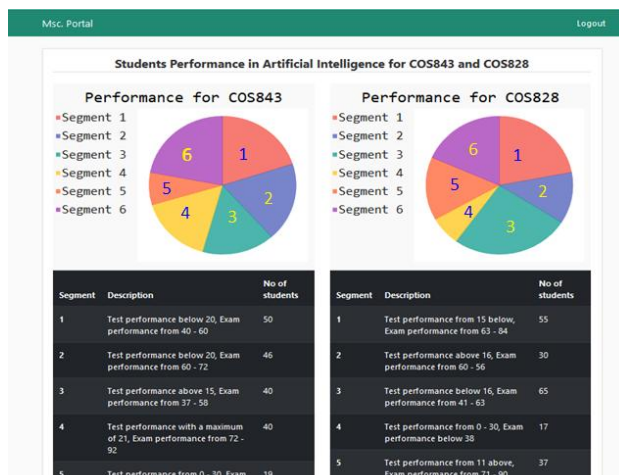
Msc. Portal

Logout

Students Performance in Artificial Intelligence for COS843 and COS828

Performance for COS843

Segment 1
Segment 2
Segment 3
Segment 4
Segment 5
Segment 6

6 1 2 3 4 5

Performance for COS828

Segment 1
Segment 2
Segment 3
Segment 4
Segment 5
Segment 6

6 1 2 3 4 5

| Segment | Description | No of students |
|---|---|---|
| 1 | Test performance below 20, Exam performance from 40 - 60 | 50 |
| 2 | Test performance below 20, Exam performance from 60 - 72 | 46 |
| 3 | Test performance above 15, Exam performance from 37 - 58 | 40 |
| 4 | Test performance with a maximum of 21, Exam performance from 72 - 92 | 40 |
| 5 | Test performance from 0 - 30, Exam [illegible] | 19 |

| Segment | Description | No of students |
|---|---|---|
| 1 | Test performance from 15 below, Exam performance from 63 - 84 | 55 |
| 2 | Test performance above 16, Exam performance from 60 - 56 | 30 |
| 3 | Test performance below 16, Exam performance from 41 - 63 | 65 |
| 4 | Test performance from 0 - 30, Exam performance below 38 | 17 |
| 5 | Test performance from 11 above, Exam performance from 71 - 90 | 37 |